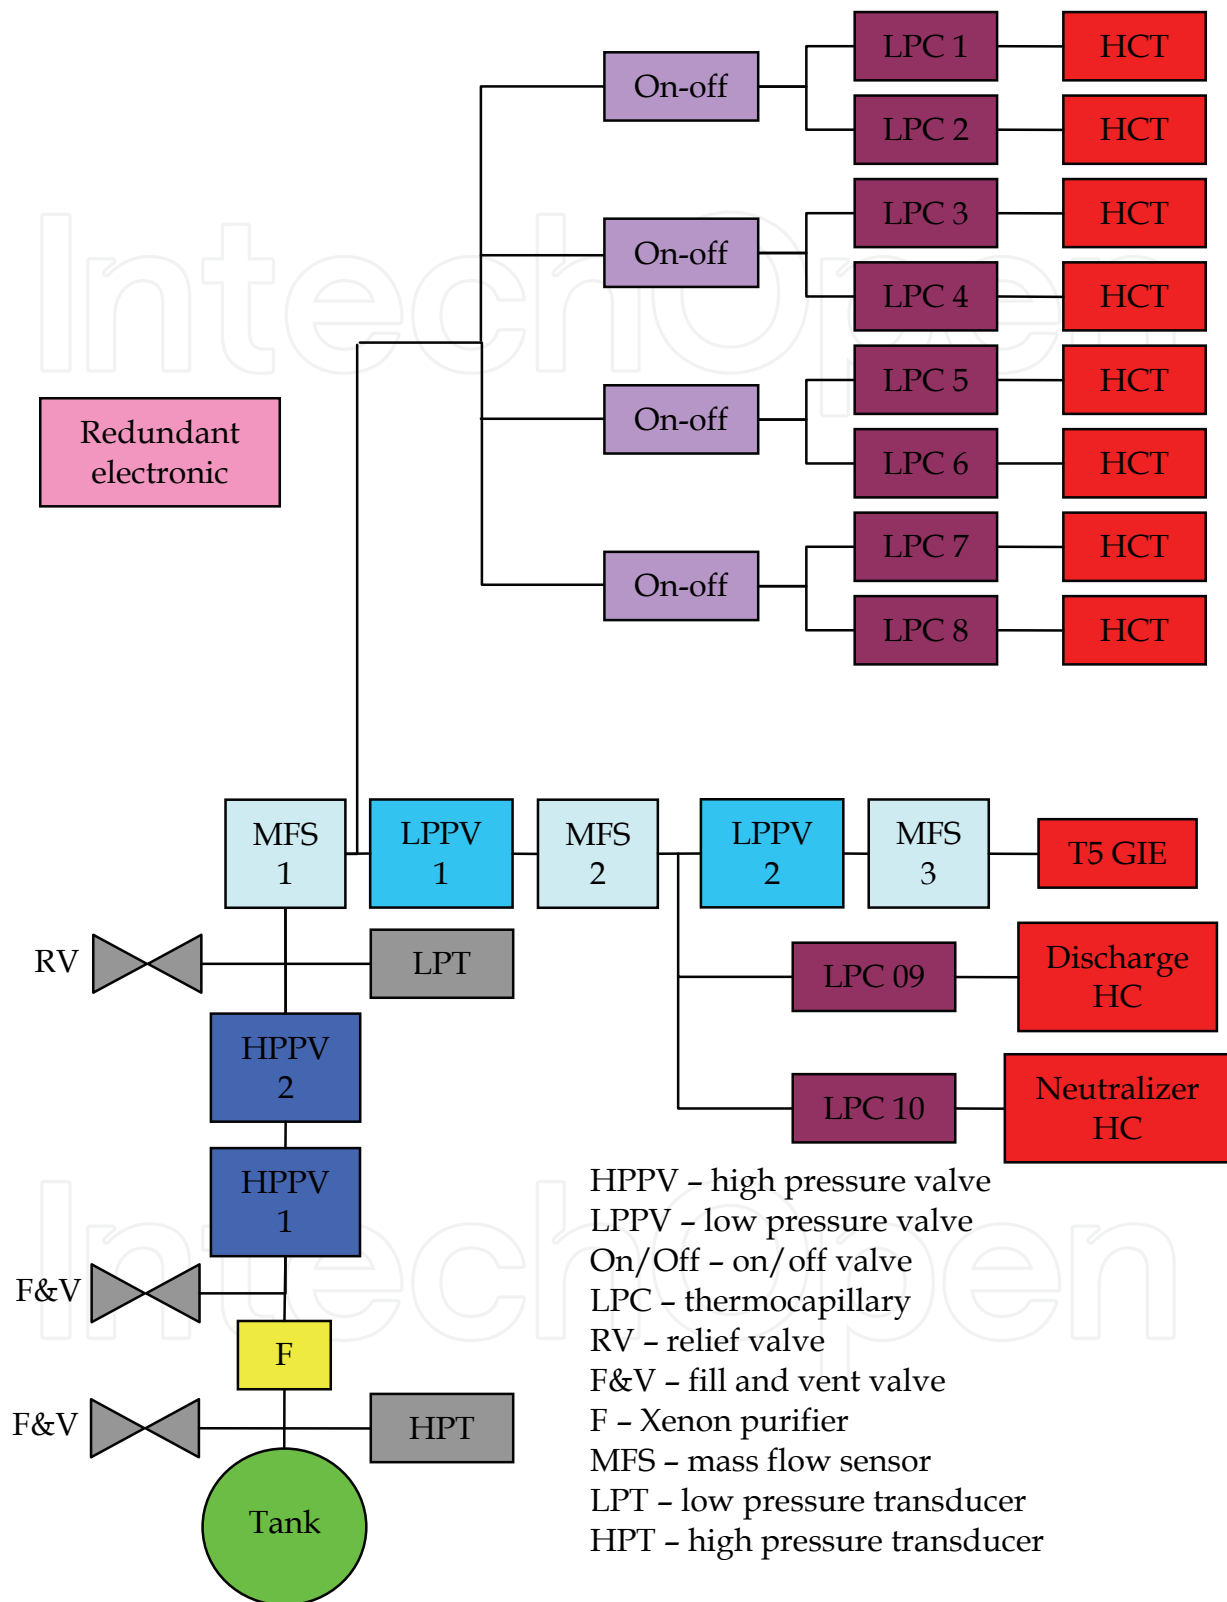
On-off
LPC 1
HCT
LPC 2
HCT
On-off
LPC 3
HCT
LPC 4
HCT
On-off
LPC 5
HCT
LPC 6
HCT
On-off
LPC 7
HCT
LPC 8
HCT

Redundant electronic

MFS 1
LPPV 1
MFS 2
LPPV 2
MFS 3
T5 GIE

RV
LPT
LPC 09
Discharge HC
HPPV 2
LPC 10
Neutralizer HC
HPPV 1
F&V
F
F&V
HPT
Tank

HPPV – high pressure valve
LPPV – low pressure valve
On/Off – on/off valve
LPC – thermocapillary
RV – relief valve
F&V – fill and vent valve
F – Xenon purifier
MFS – mass flow sensor
LPT – low pressure transducer
HPT – high pressure transducer